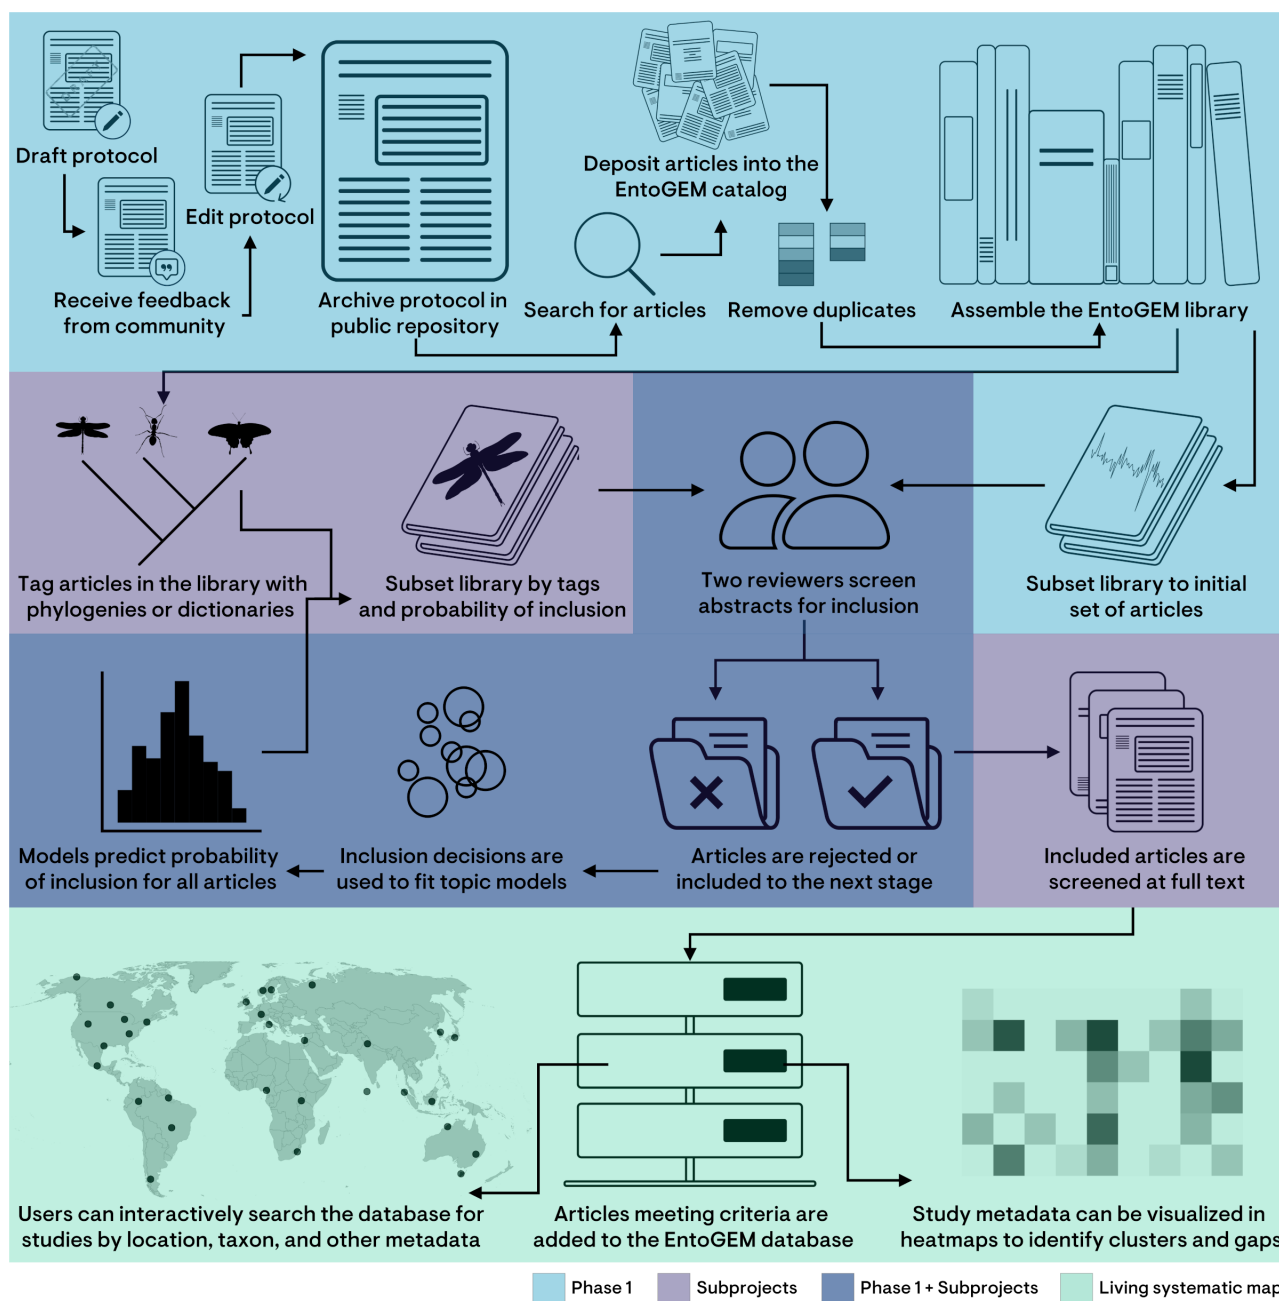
Draft protocol

Receive feedback from community

Edit protocol

Archive protocol in public repository

Deposit articles into the EntoGEM catalog

Search for articles

Remove duplicates

Assemble the EntoGEM library

Tag articles in the library with phylogenies or dictionaries

Subset library by tags and probability of inclusion

Two reviewers screen abstracts for inclusion

Subset library to initial set of articles

Models predict probability of inclusion for all articles

Inclusion decisions are used to fit topic models

Articles are rejected or included to the next stage

Included articles are screened at full text

Users can interactively search the database for studies by location, taxon, and other metadata

Articles meeting criteria are added to the EntoGEM database

Study metadata can be visualized in heatmaps to identify clusters and gaps

Phase 1   Subprojects   Phase 1 + Subprojects   Living systematic map